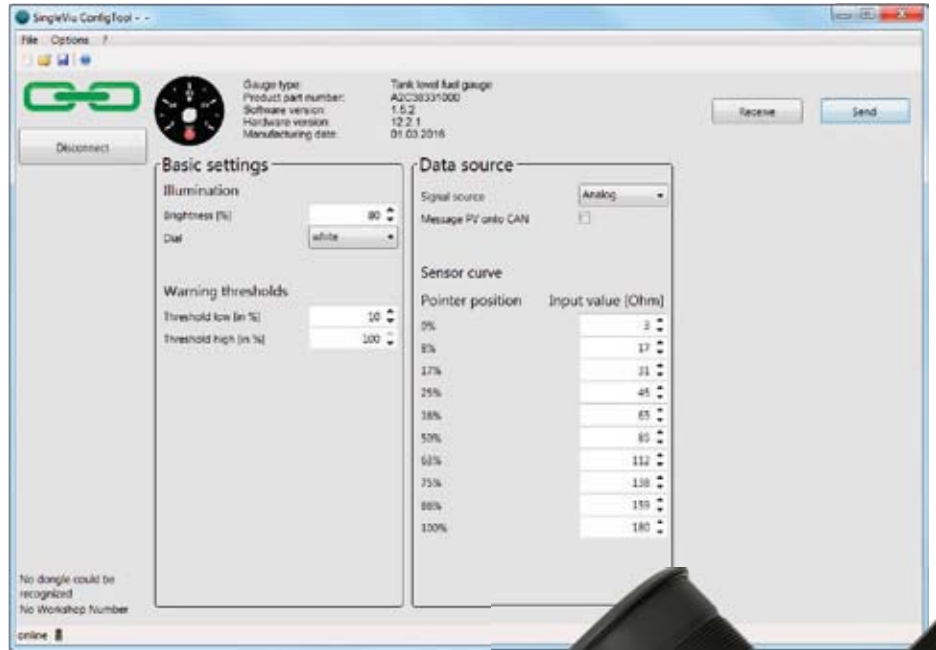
SingleViu ConfigTool - -

File Options ?

Disconnect

Gauge type: Tank level fuel gauge
Product part number: A2C38331000
Software version: 1.5.2
Hardware version: 12.2.1
Manufacturing date: 01.03.2016

Receive

Send

Basic settings

Illumination

Brightness [%] 80

Dial white

Warning thresholds

Threshold low [in %] 10

Threshold high [in %] 100

Data source

Signal source Analog

Message PV onto CAN

Sensor curve

| Pointer position | Input value [Ohm] |
|---|---|
| 0% | 3 |
| 8% | 17 |
| 17% | 31 |
| 25% | 45 |
| 38% | 65 |
| 50% | 85 |
| 63% | 112 |
| 75% | 138 |
| 88% | 159 |
| 100% | 180 |

No dongle could be recognized
No Workshop Number

online